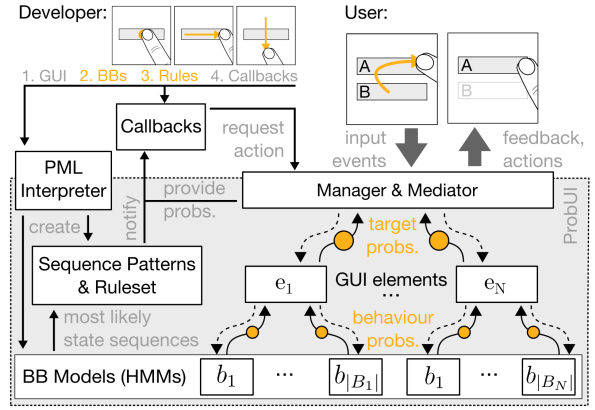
Developer:

User:

1. GUI 2. BBs 3. Rules 4. Callbacks

A

B

A

B

Callbacks

request action

input events

feedback, actions

PML Interpreter

provide probs.

Manager & Mediator

ProbUI

create

notify

target probs.

Sequence Patterns & Ruleset

$e_1$

GUI elements

$e_N$

most likely state sequences

behaviour probs.

BB Models (HMMs)

$b_1$ ··· $b_{|B_1|}$ $b_1$ ··· $b_{|B_N|}$